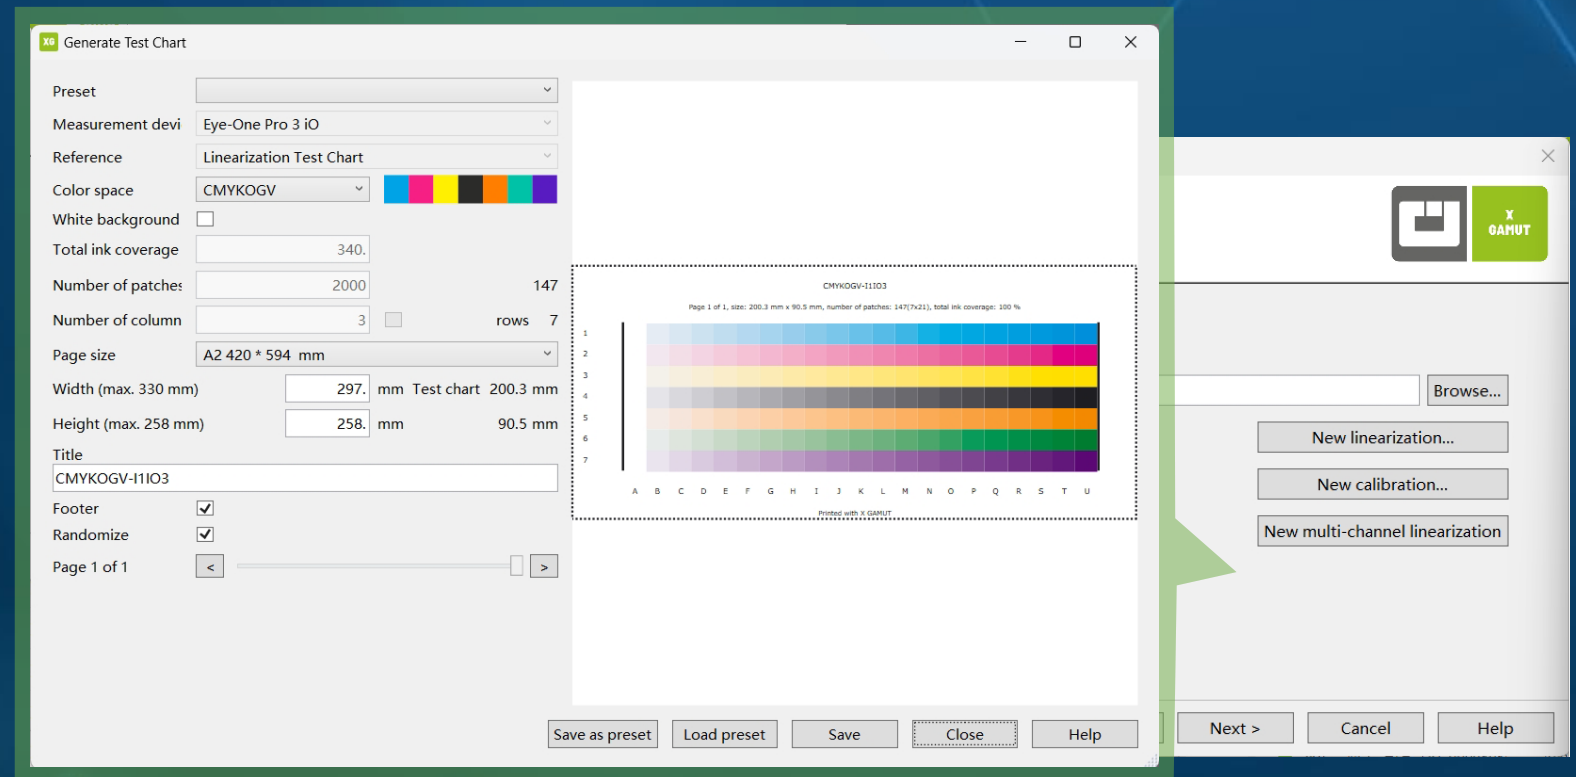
XG Generate Test Chart

Preset

Measurement devi Eye-One Pro 3 iO

Reference Linearization Test Chart

Color space CMYKOGV

White background

Total ink coverage 340.

Number of patches 2000 147

Number of column 3 rows 7

Page size A2 420 * 594 mm

Width (max. 330 mm) 297. mm Test chart 200.3 mm

Height (max. 258 mm) 258. mm 90.5 mm

Title
CMYKOGV-I1IO3

Footer

Randomize

Page 1 of 1 < >

CMYKOGV-I1IO3

Page 1 of 1, size: 200.3 mm x 90.5 mm, number of patches: 147(7x21), total ink coverage: 100 %

1
2
3
4
5
6
7

A B C D E F G H I J K L M N O P Q R S T U

Printed with X GAMUT

Save as preset Load preset Save Close Help

X GAMUT

Browse...

New linearization...

New calibration...

New multi-channel linearization

Next > Cancel Help